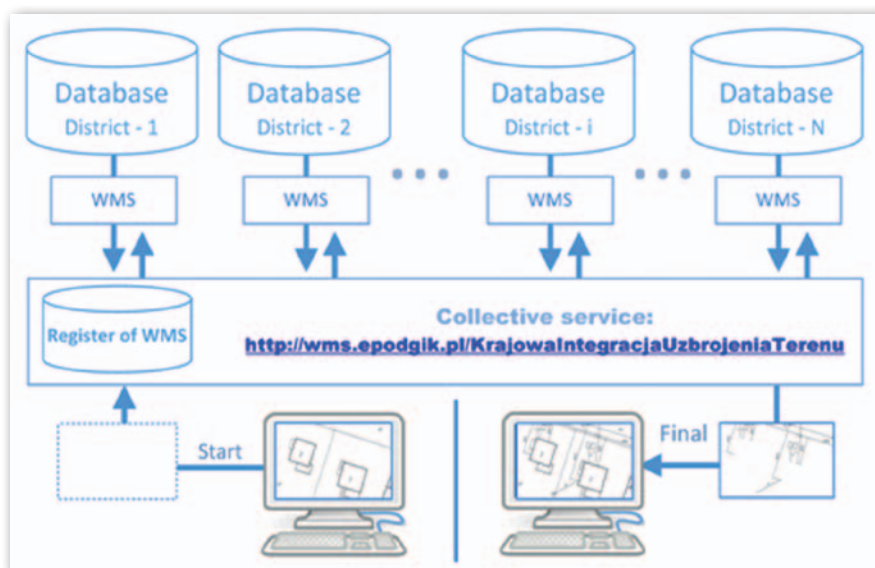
Database
District - 1

Database
District - 2

Database
District - i

Database
District - N

WMS

WMS

WMS

WMS

Register of WMS

Collective service:
http://wms.epodgik.pl/KrajowaIntegracjaUzbrojeniaTerenu

Start

Final